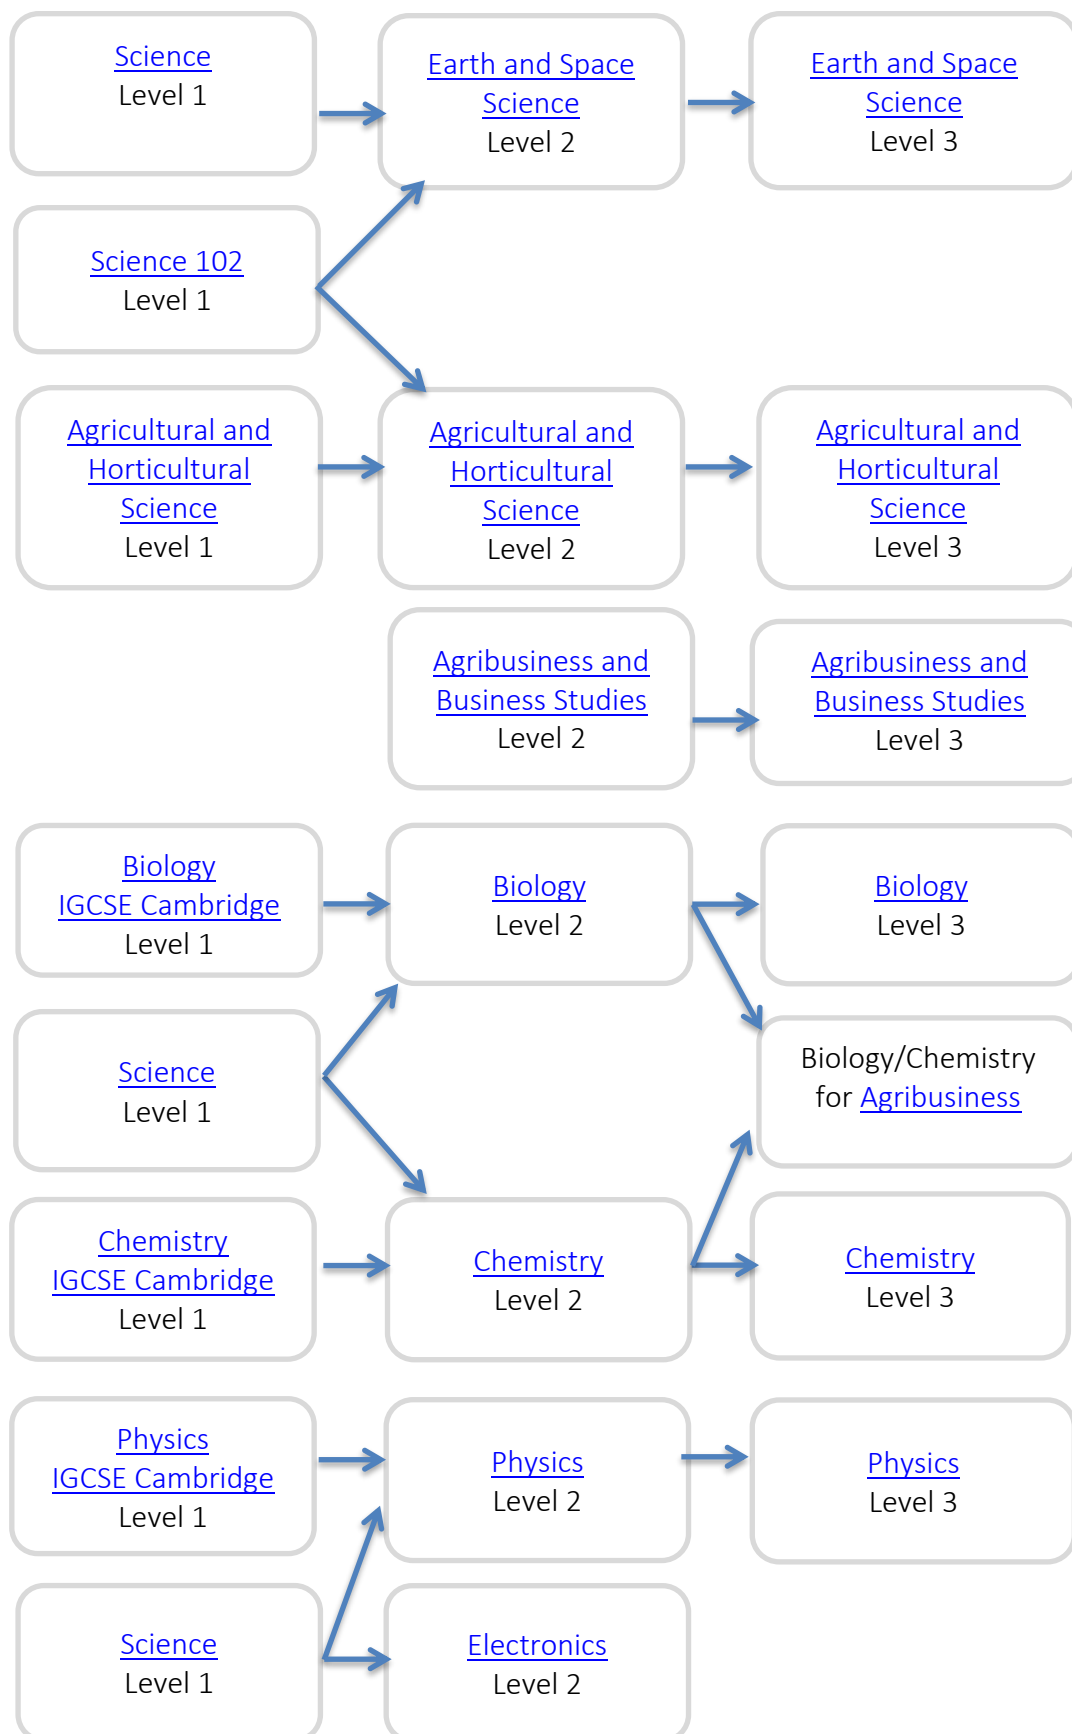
Science
Level 1

Earth and Space Science
Level 2

Earth and Space Science
Level 3

Science 102
Level 1

Agricultural and Horticultural Science
Level 1

Agricultural and Horticultural Science
Level 2

Agricultural and Horticultural Science
Level 3

Agribusiness and Business Studies
Level 2

Agribusiness and Business Studies
Level 3

Biology
IGCSE Cambridge
Level 1

Biology
Level 2

Biology
Level 3

Science
Level 1

Biology/Chemistry for Agribusiness

Chemistry
IGCSE Cambridge
Level 1

Chemistry
Level 2

Chemistry
Level 3

Physics
IGCSE Cambridge
Level 1

Physics
Level 2

Physics
Level 3

Science
Level 1

Electronics
Level 2